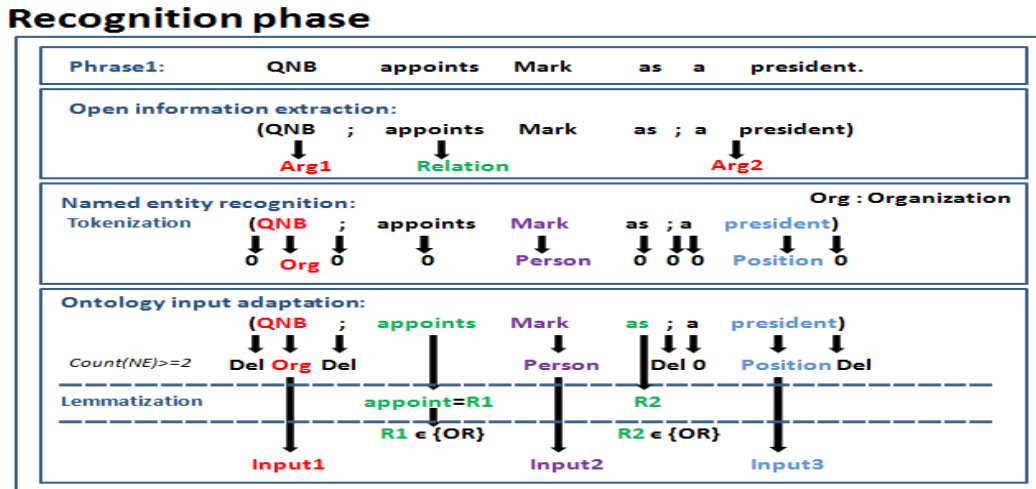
Recognition phase

Phrase1: QNB appoints Mark as a president.

Open information extraction:
(QNB ; appoints Mark as ; a president)
Arg1 Relation Arg2

Named entity recognition:
Org : Organization
Tokenization
(QNB ; appoints Mark as ; a president)
0 Org 0 0 Person 0 0 0 Position 0

Ontology input adaptation:
(QNB ; appoints Mark as ; a president)
Count(NE)>=2
Del Org Del Person Del 0 Position Del
Lemmatization
appoint=R1 R2
R1 ϵ {OR} R2 ϵ {OR}
Input1 Input2 Input3